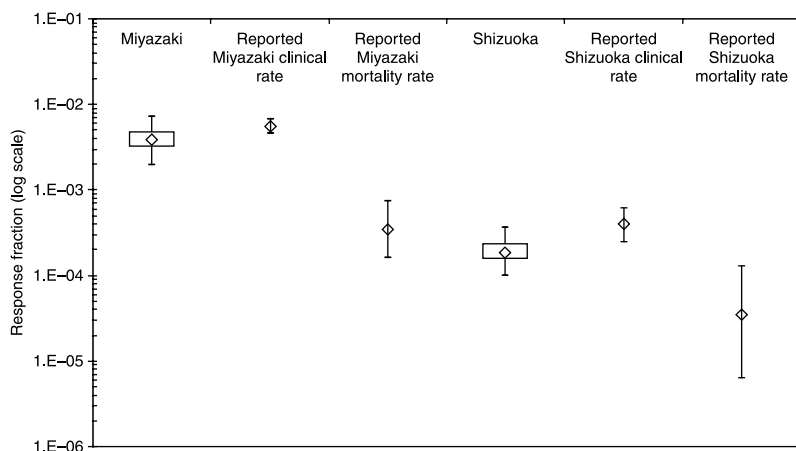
1.E−01

1.E−02

1.E−03

1.E−04

1.E−05

1.E−06

Response fraction (log scale)

Miyazaki

Reported Miyazaki clinical rate

Reported Miyazaki mortality rate

Shizuoka

Reported Shizuoka clinical rate

Reported Shizuoka mortality rate